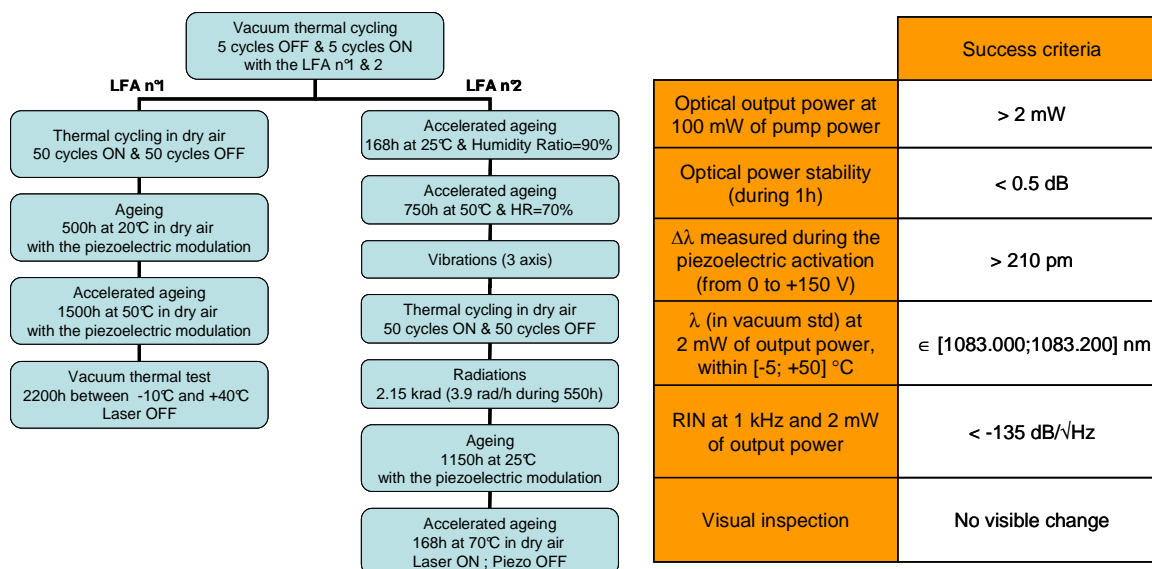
Vacuum thermal cycling
5 cycles OFF & 5 cycles ON
with the LFA n°1 & 2

LFA n°1

Thermal cycling in dry air
50 cycles ON & 50 cycles OFF

Ageing
500h at 20°C in dry air
with the piezoelectric modulation

Accelerated ageing
1500h at 50°C in dry air
with the piezoelectric modulation

Vacuum thermal test
2200h between -10°C and +40°C
Laser OFF

LFA n°2

Accelerated ageing
168h at 25°C & Humidity Ratio=90%

Accelerated ageing
750h at 50°C & HR=70%

Vibrations (3 axis)

Thermal cycling in dry air
50 cycles ON & 50 cycles OFF

Radiations
2.15 krad (3.9 rad/h during 550h)

Ageing
1150h at 25°C
with the piezoelectric modulation

Accelerated ageing
168h at 70°C in dry air
Laser ON ; Piezo OFF

| | Success criteria |
|---|---|
| Optical output power at 100 mW of pump power | > 2 mW |
| Optical power stability (during 1h) | < 0.5 dB |
| $\Delta\lambda$ measured during the piezoelectric activation (from 0 to +150 V) | > 210 pm |
| $\lambda$ (in vacuum std) at 2 mW of output power, within [-5; +50] °C | $\in$ [1083.000;1083.200] nm |
| RIN at 1 kHz and 2 mW of output power | < -135 dB/$\sqrt{}$Hz |
| Visual inspection | No visible change |